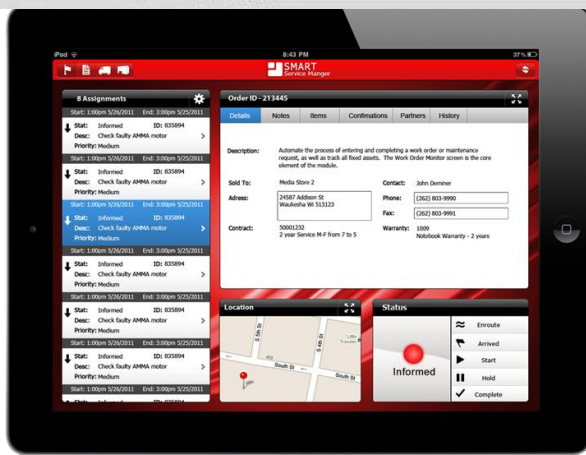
iPod
8:43 PM
37%

SMART
Service Manger

8 Assignments

Start: 1:00pm 5/26/2011 End: 3:00pm 5/25/2011
Stat: Informed ID: 835894
Desc: Check faulty AMMA motor
Priority: Medium

Start: 1:00pm 5/26/2011 End: 3:00pm 5/25/2011
Stat: Informed ID: 835894
Desc: Check faulty AMMA motor
Priority: Medium

Start: 1:00pm 5/26/2011 End: 3:00pm 5/25/2011
Stat: Informed ID: 835894
Desc: Check faulty AMMA motor
Priority: Medium

Start: 1:00pm 5/26/2011 End: 3:00pm 5/25/2011
Stat: Informed ID: 835894
Desc: Check faulty AMMA motor
Priority: Medium

Start: 1:00pm 5/26/2011 End: 3:00pm 5/25/2011
Stat: Informed ID: 835894
Desc: Check faulty AMMA motor
Priority: Medium

Start: 1:00pm 5/26/2011 End: 3:00pm 5/25/2011
Stat: Informed ID: 835894
Desc: Check faulty AMMA motor
Priority: Medium

Start: 1:00pm 5/26/2011 End: 3:00pm 5/25/2011
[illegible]

Order ID - 213445

Details | Notes | Items | Confirmations | Partners | History

Description: Automate the process of entering and completing a work order or maintenance request, as well as track all fixed assets. The Work Order Monitor screen is the core element of the module.

Sold To: Media Store 2
Contact: John Deminer
Adress: 24587 Addison St Waukesha WI 513123
Phone: (262) 803-9990
Fax: (262) 803-9991
Contract: 50001232 2 year Service M-F from 7 to 5
Warranty: 1009 Notebook Warranty - 2 years

Location
South St
South St
58th St
59th St
60th St

Status
Informed
Enroute
Arrived
Start
Hold
Complete